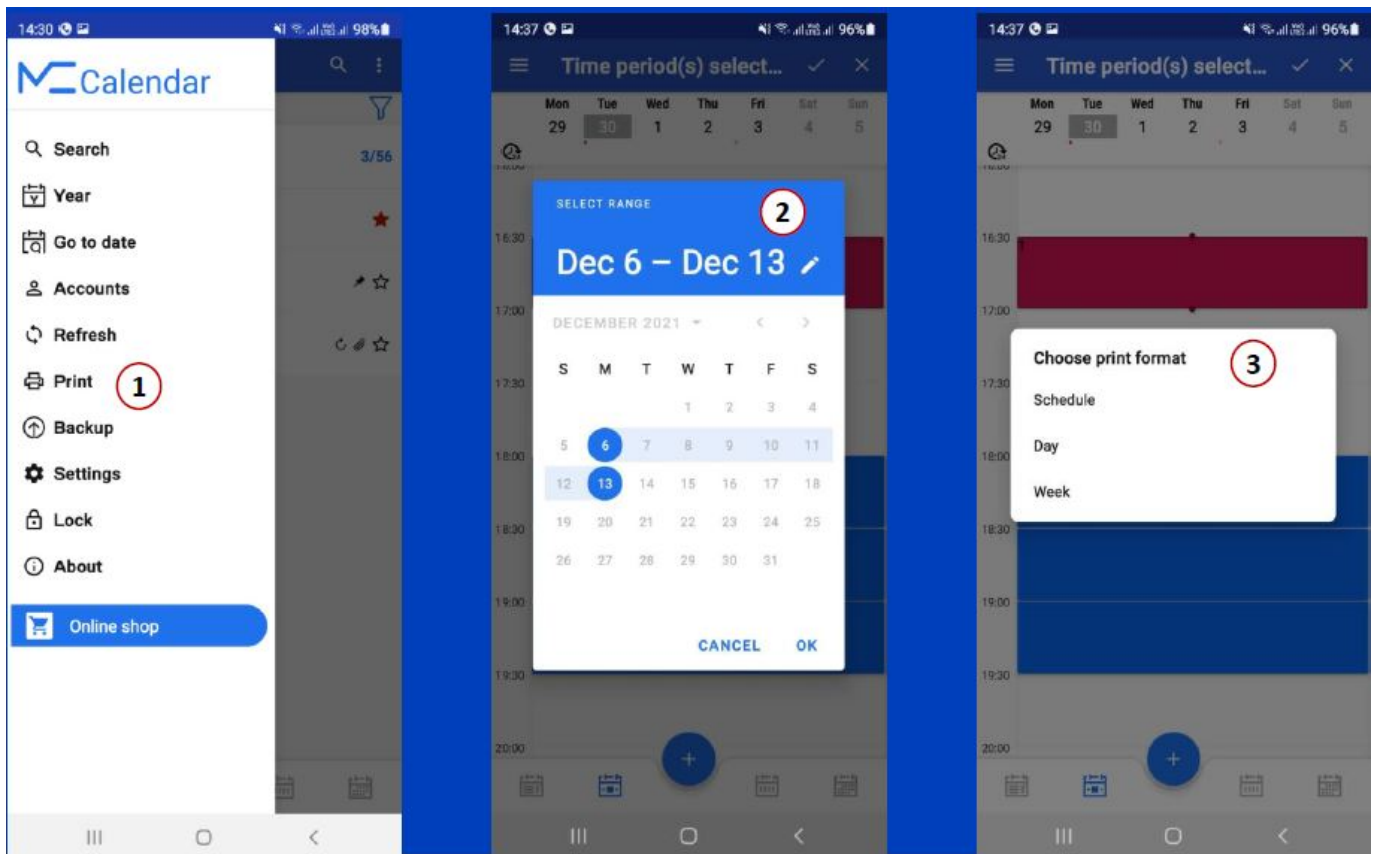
14:30 98%

Calendar

3/56

Search
Year
Go to date
Accounts
Refresh
Print
1
Backup
Settings
Lock
About
Online shop

14:37 96%

Time period(s) select...

| Mon | Tue | Wed | Thu | Fri | Sat | Sun |
|---|---|---|---|---|---|---|
| 29 | 30 | 1 | 2 | 3 | 4 | 5 |

SELECT RANGE
2
Dec 6 – Dec 13

DECEMBER 2021

| S | M | T | W | T | F | S |
|---|---|---|---|---|---|---|
| | | | 1 | 2 | 3 | 4 |
| 5 | 6 | 7 | 8 | 9 | 10 | 11 |
| 12 | 13 | 14 | 15 | 16 | 17 | 18 |
| 19 | 20 | 21 | 22 | 23 | 24 | 25 |
| 26 | 27 | 28 | 29 | 30 | 31 | |

CANCEL OK

16:30
17:00
17:30
18:00
18:30
19:00
19:30
20:00

14:37 96%

Time period(s) select...

| Mon | Tue | Wed | Thu | Fri | Sat | Sun |
|---|---|---|---|---|---|---|
| 29 | 30 | 1 | 2 | 3 | 4 | 5 |

16:30
17:00
Choose print format
3
Schedule
Day
Week
17:30
18:00
18:30
19:00
19:30
20:00